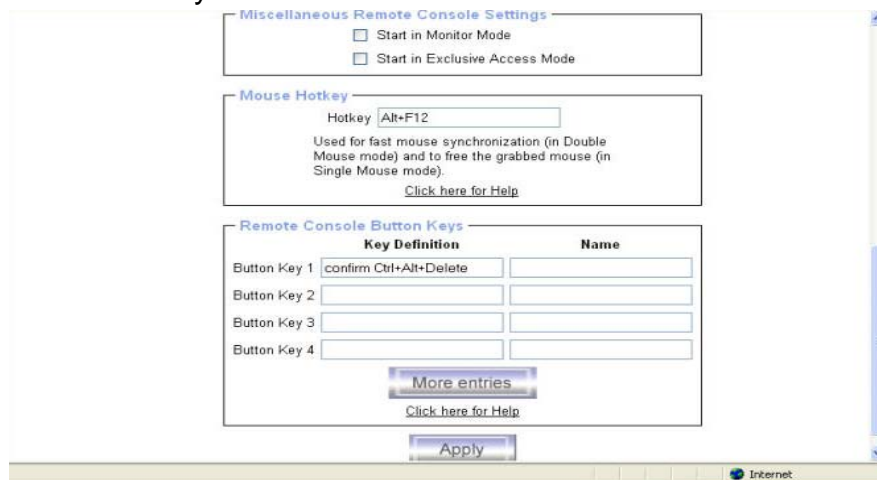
Miscellaneous Remote Console Settings

Start in Monitor Mode

Start in Exclusive Access Mode

Mouse Hotkey

Hotkey Alt+F12

Used for fast mouse synchronization (in Double Mouse mode) and to free the grabbed mouse (in Single Mouse mode).

Click here for Help

Remote Console Button Keys

| | Key Definition | Name |
|---|---|---|
| Button Key 1 | confirm Ctrl+Alt+Delete | |
| Button Key 2 | | |
| Button Key 3 | | |
| Button Key 4 | | |

More entries

Click here for Help

Apply

Internet